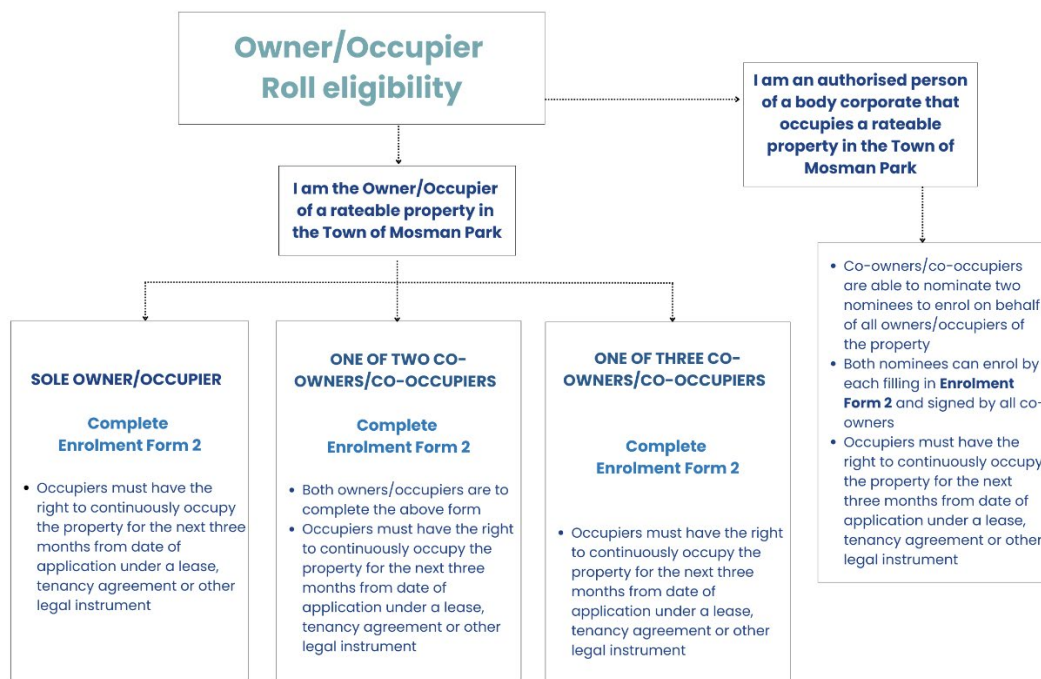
Owner/Occupier Roll eligibility

I am an authorised person of a body corporate that occupies a rateable property in the Town of Mosman Park

I am the Owner/Occupier of a rateable property in the Town of Mosman Park

- Co-owners/co-occupiers are able to nominate two nominees to enrol on behalf of all owners/occupiers of the property
- Both nominees can enrol by each filling in **Enrolment Form 2** and signed by all co-owners
- Occupiers must have the right to continuously occupy the property for the next three months from date of application under a lease, tenancy agreement or other legal instrument

SOLE OWNER/OCCUPIER

Complete Enrolment Form 2

- Occupiers must have the right to continuously occupy the property for the next three months from date of application under a lease, tenancy agreement or other legal instrument

ONE OF TWO CO-OWNERS/CO-OCCUPIERS

Complete Enrolment Form 2

- Both owners/occupiers are to complete the above form
- Occupiers must have the right to continuously occupy the property for the next three months from date of application under a lease, tenancy agreement or other legal instrument

ONE OF THREE CO-OWNERS/CO-OCCUPIERS

Complete Enrolment Form 2

- Occupiers must have the right to continuously occupy the property for the next three months from date of application under a lease, tenancy agreement or other legal instrument